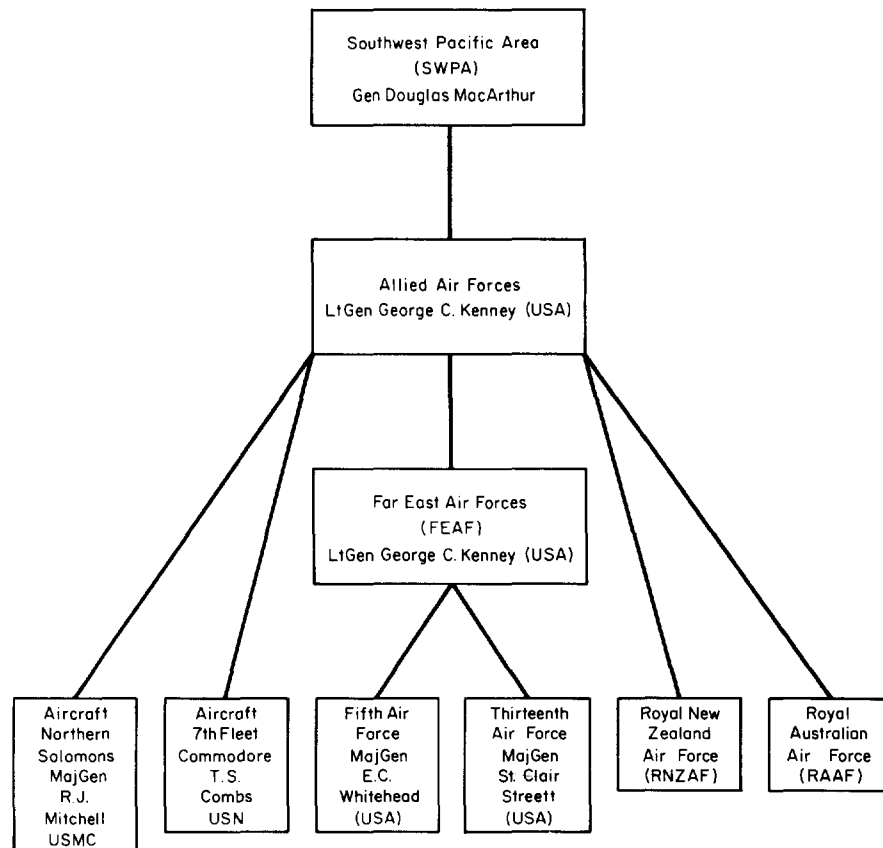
Southwest Pacific Area
(SWPA)
Gen Douglas MacArthur

Allied Air Forces
LtGen George C. Kenney (USA)

Far East Air Forces
(FEAF)
LtGen George C. Kenney (USA)

Aircraft
Northern
Solomons
MajGen
R.J.
Mitchell
USMC

Aircraft
7th Fleet
Commodore
T.S.
Combs
USN

Fifth Air
Force
MajGen
E.C.
Whitehead
(USA)

Thirteenth
Air Force
MajGen
St. Clair
Streett
(USA)

Royal New
Zealand
Air Force
(RNZAF)

Royal
Australian
Air Force
(RAAF)